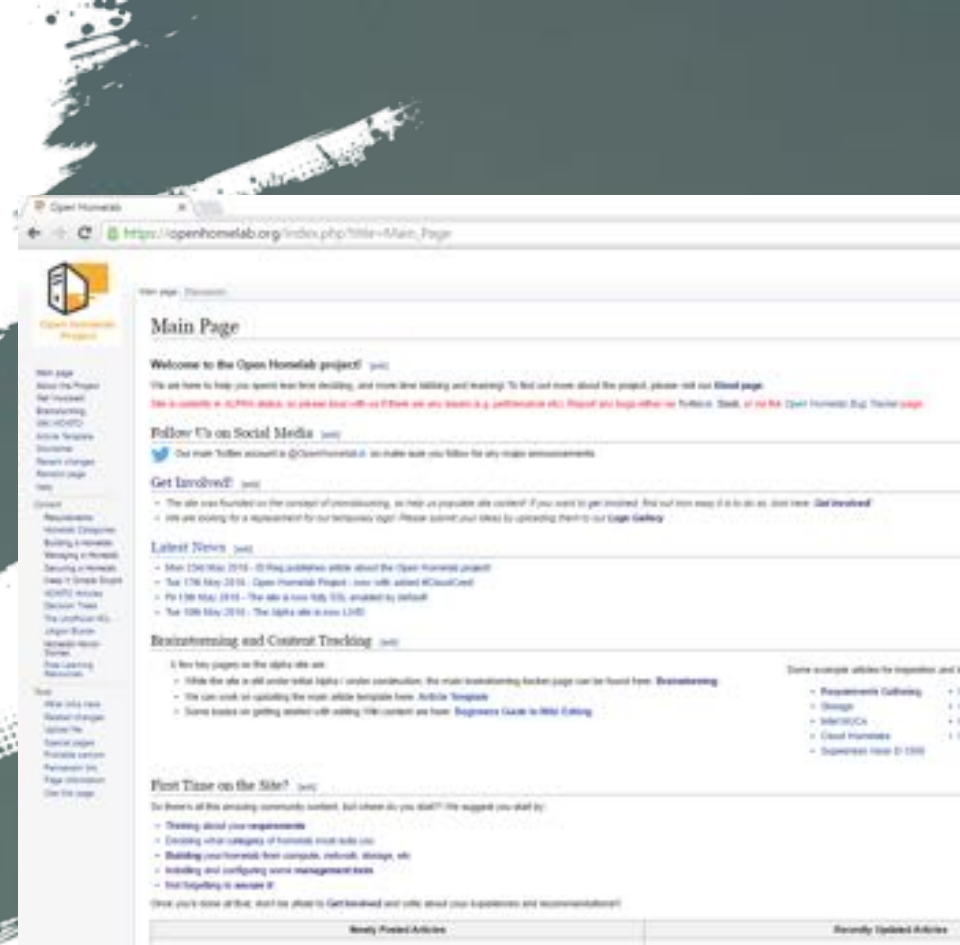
Open Homelab

https://openhomelab.org/index.php?title=Main_Page

Open Homelab Project

Main page
About the Project
Get Involved
Brainstorming
Wiki HOWTO
Article Template
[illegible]
Recent changes
Random page
Help

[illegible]

Tools
What links here
Related changes
Upload file
Special pages
Printable version
Permanent link
Page information
Cite this page

Main page Discussion

Main Page

Welcome to the Open Homelab project! [edit]

We are here to help you spend less time deciding, and more time tabbing and learning! To find out more about the project, please visit our About page.

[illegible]

Follow Us on Social Media [edit]

Our main Twitter account is @OpenHomelab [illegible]

Get Involved! [edit]

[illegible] Get Involved!

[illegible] Logo Gallery

Latest News [edit]

- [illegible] May 2016 - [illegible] the Open Homelab project!
- Tue 17th May 2016 - Open Homelab Project - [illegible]
- Fri 13th May 2016 - The site is now fully SSL enabled by default
- Tue 10th May 2016 - The alpha site is now LIVE!

Brainstorming and Content Tracking [edit]

A few key pages on the alpha site are:

- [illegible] Brainstorming
- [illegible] Article Template
- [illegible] Beginners Guide to Wiki Editing

Some example articles for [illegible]

- Requirements Gathering
- Storage
- Intel NUCs
- Cloud Homelabs
- Supermicro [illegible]

First Time on the Site? [edit]

So there's all this amazing community content, but where do you start? We suggest you start by:

- Thinking about your requirements
- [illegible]
- Building your homelab from compute, network, storage, etc
- Installing and configuring some management tools
- Not forgetting to secure it!

Once you've done all that, don't be afraid to Get Involved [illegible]

| Newly Posted Articles | Recently Updated Articles |
|---|---|